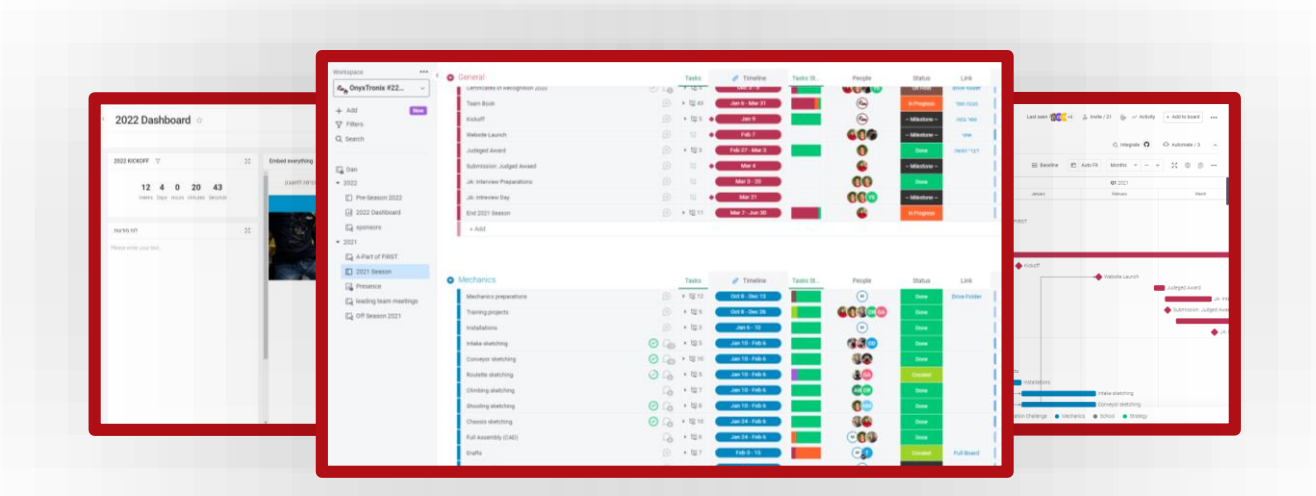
2022 Dashboard

2022 KICKOFF

12 4 0 20 43

Embed everything

Workspace

OnyxTronix #22...

Add

Filters

Search

Dan

2022

Pre-Season 2022

2022 Dashboard

sponsors

2021

A-Part of FIRST

2021 Season

Presence

leading team meetings

Off Season 2021

General

Tasks | Timeline | Tasks St... | People | Status | Link

| | Timeline | Status | Link |
|---|---|---|---|
| Team Book | Jan 6 - Mar 31 | In Progress | |
| Kickoff | Jan 9 | - Milestone - | |
| Website Launch | Feb 7 | - Milestone - | |
| Judged Award | Feb 27 - Mar 3 | Done | |
| Submission: Judged Award | Mar 4 | - Milestone - | |
| Jk: Interview Preparations | Mar 3 - 20 | Done | |
| Jk: Interview Day | Mar 21 | - Milestone - | |
| End 2021 Season | Mar 7 - Jun 30 | In Progress | |

+ Add

Mechanics

Tasks | Timeline | Tasks St... | People | Status | Link

| | Timeline | Status | Link |
|---|---|---|---|
| Mechanics preparations | Oct 6 - Dec 13 | Done | Drive Folder |
| Training projects | Oct 6 - Dec 26 | Done | |
| Installations | Jan 6 - 10 | Done | |
| Intake sketching | Jan 10 - Feb 6 | Done | |
| Conveyor sketching | Jan 10 - Feb 6 | Done | |
| Roulette sketching | Jan 10 - Feb 6 | Coded | |
| Climbing sketching | Jan 10 - Feb 6 | Done | |
| Shooting sketching | Jan 10 - Feb 6 | Done | |
| Chassis sketching | Jan 24 - Feb 6 | Done | |
| Full Assembly (CAD) | Jan 24 - Feb 6 | Done | |
| Drafts | Feb 3 - 15 | Coded | Full Board |

Last seen | Invite / 21 | Activity | + Add to board

Integrate | Automate / 3

Baseline | Auto Fit | Months

Q1 2021

January | February | March

Kickoff

Website Launch

Judged Award

Submission: Judged Award

Installations

Intake sketching

Conveyor sketching

Mechanics | School | Strategy